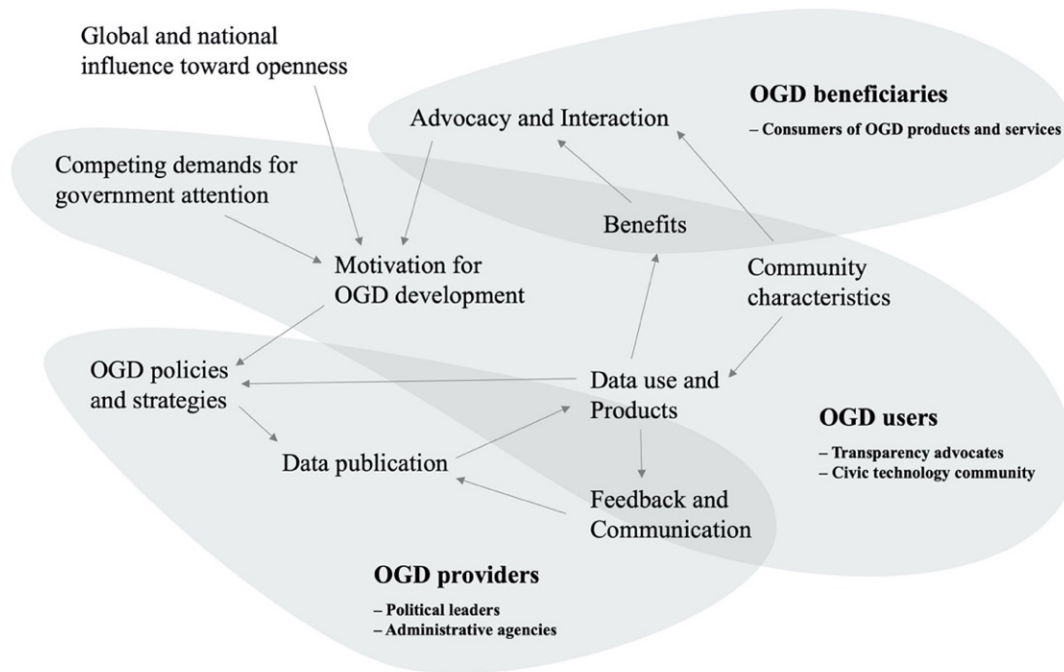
Global and national influence toward openness

Advocacy and Interaction

OGD beneficiaries
– Consumers of OGD products and services

Competing demands for government attention

Benefits

Motivation for OGD development

Community characteristics

OGD policies and strategies

Data use and Products

OGD users
– Transparency advocates
– Civic technology community

Data publication

Feedback and Communication

OGD providers
– Political leaders
– Administrative agencies